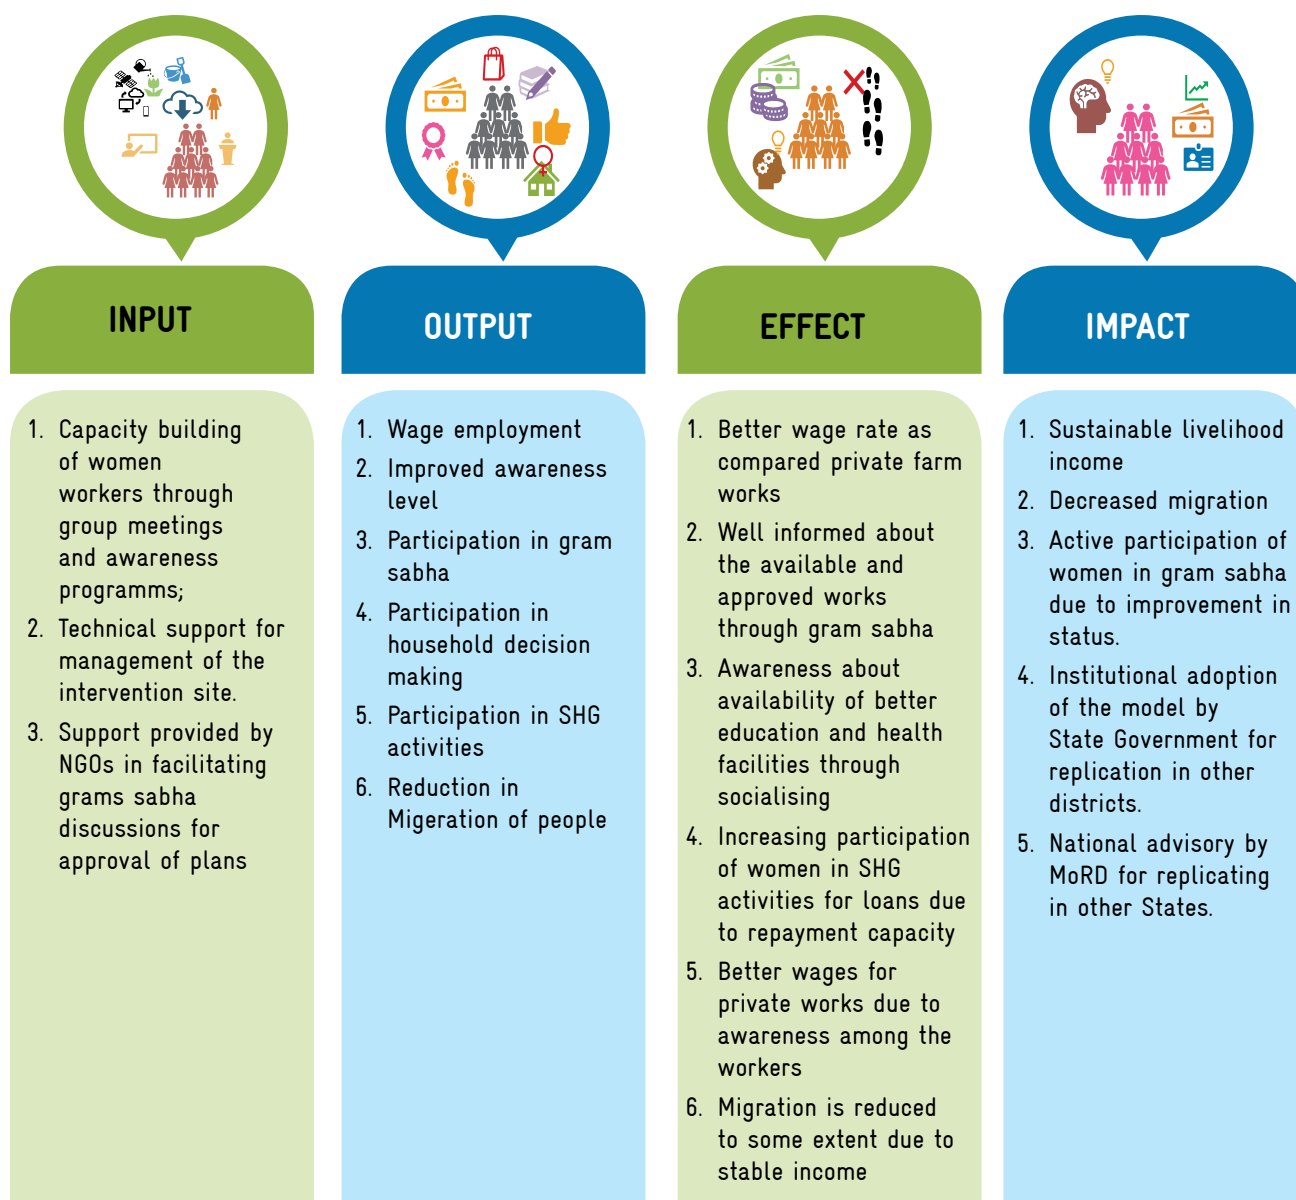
INPUT

1. Capacity building of women workers through group meetings and awareness programms;
2. Technical support for management of the intervention site.
3. Support provided by NGOs in facilitating grams sabha discussions for approval of plans

OUTPUT

1. Wage employment
2. Improved awareness level
3. Participation in gram sabha
4. Participation in household decision making
5. Participation in SHG activities
6. Reduction in Migeration of people

EFFECT

1. Better wage rate as compared private farm works
2. Well informed about the available and approved works through gram sabha
3. Awareness about availability of better education and health facilities through socialising
4. Increasing participation of women in SHG activities for loans due to repayment capacity
5. Better wages for private works due to awareness among the workers
6. Migration is reduced to some extent due to stable income

IMPACT

1. Sustainable livelihood income
2. Decreased migration
3. Active participation of women in gram sabha due to improvement in status.
4. Institutional adoption of the model by State Government for replication in other districts.
5. National advisory by MoRD for replicating in other States.